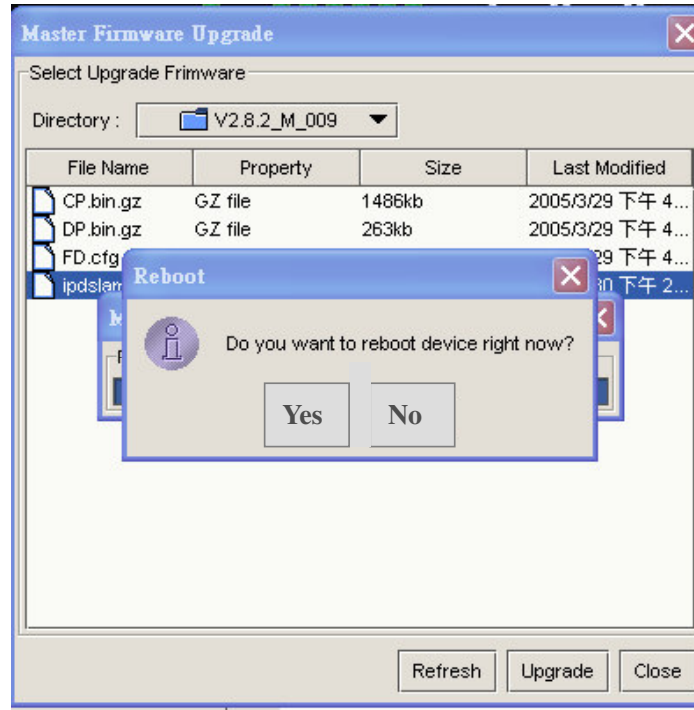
Master Firmware Upgrade

Select Upgrade Frimware

Directory : V2.8.2_M_009

| File Name | Property | Size | Last Modified |
|---|---|---|---|
| CP.bin.gz | GZ file | 1486kb | 2005/3/29 下午 4... |
| DP.bin.gz | GZ file | 263kb | 2005/3/29 下午 4... |
| FD.cfg | | | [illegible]29 下午 4... |
| ipdslam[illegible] | | | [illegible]30 下午 2... |

Reboot

Do you want to reboot device right now?

Yes No

Refresh Upgrade Close